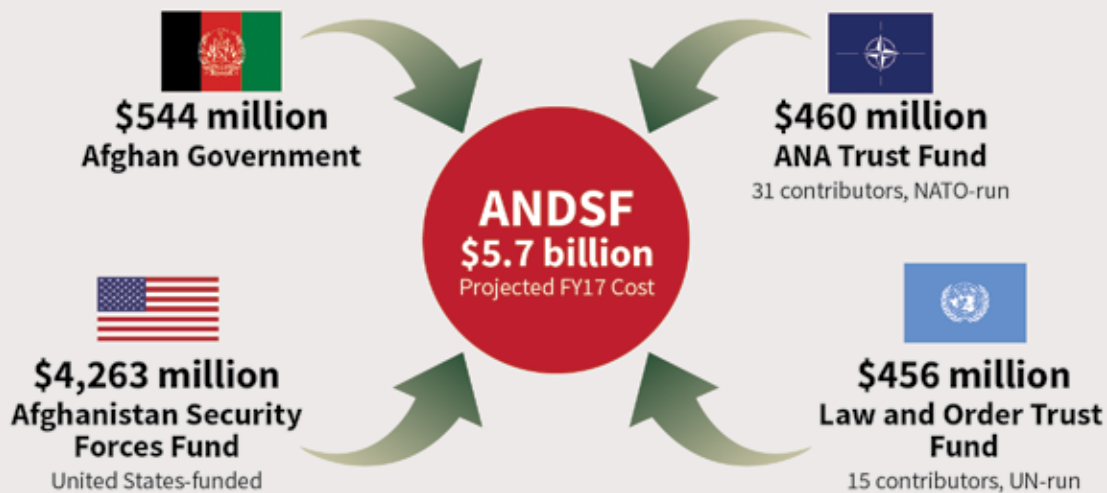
$544 million
Afghan Government

$460 million
ANA Trust Fund
31 contributors, NATO-run

ANDSF
$5.7 billion
Projected FY17 Cost

$4,263 million
Afghanistan Security Forces Fund
United States-funded

$456 million
Law and Order Trust Fund
15 contributors, UN-run